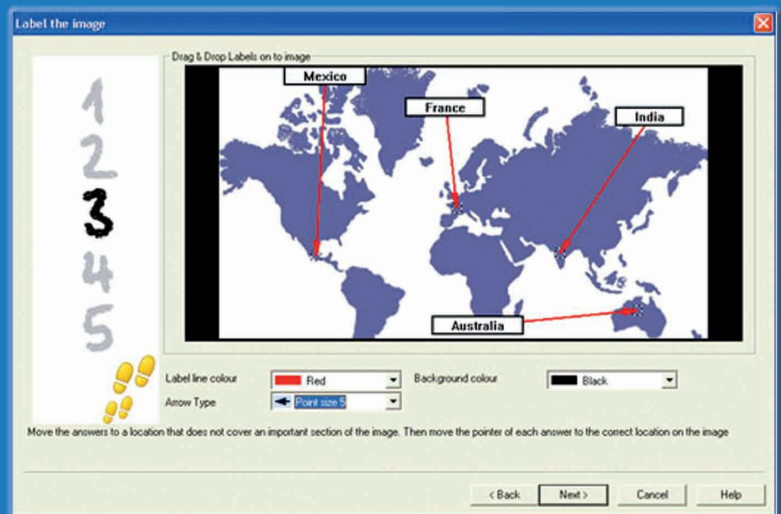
Label the image

1
2
3
4
5

Drag & Drop Labels on to image

Mexico
France
India
Australia

Label line colour Red
Background colour Black
Arrow Type Point size 5

Move the answers to a location that does not cover an important section of the image. Then move the pointer of each answer to the correct location on the image

< Back
Next >
Cancel
Help